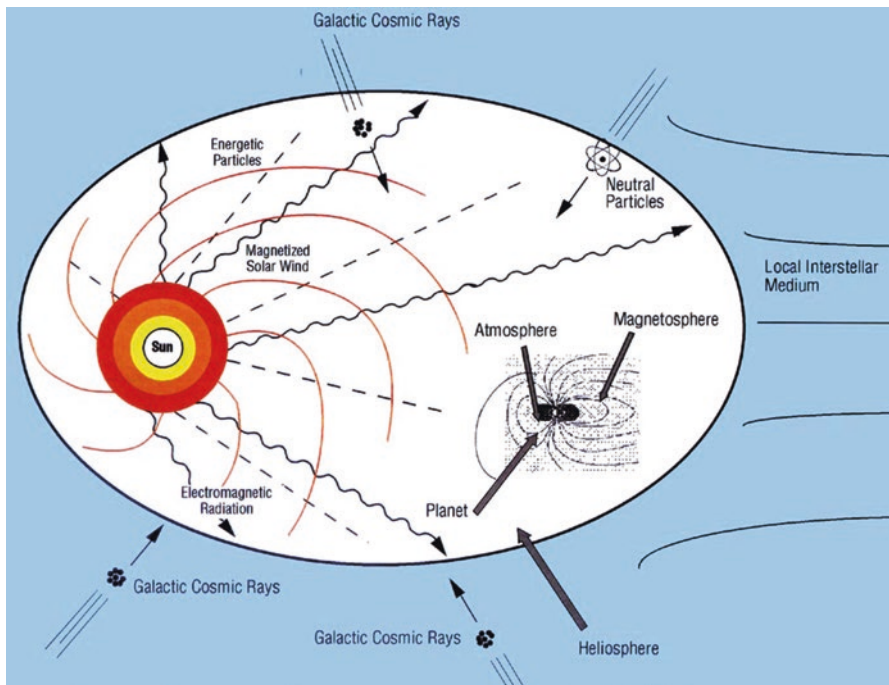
Galactic Cosmic Rays

Energetic Particles

Neutral Particles

Magnetized Solar Wind

Local Interstellar Medium

Sun

Atmosphere

Magnetosphere

Electromagnetic Radiation

Planet

Galactic Cosmic Rays

Galactic Cosmic Rays

Heliosphere